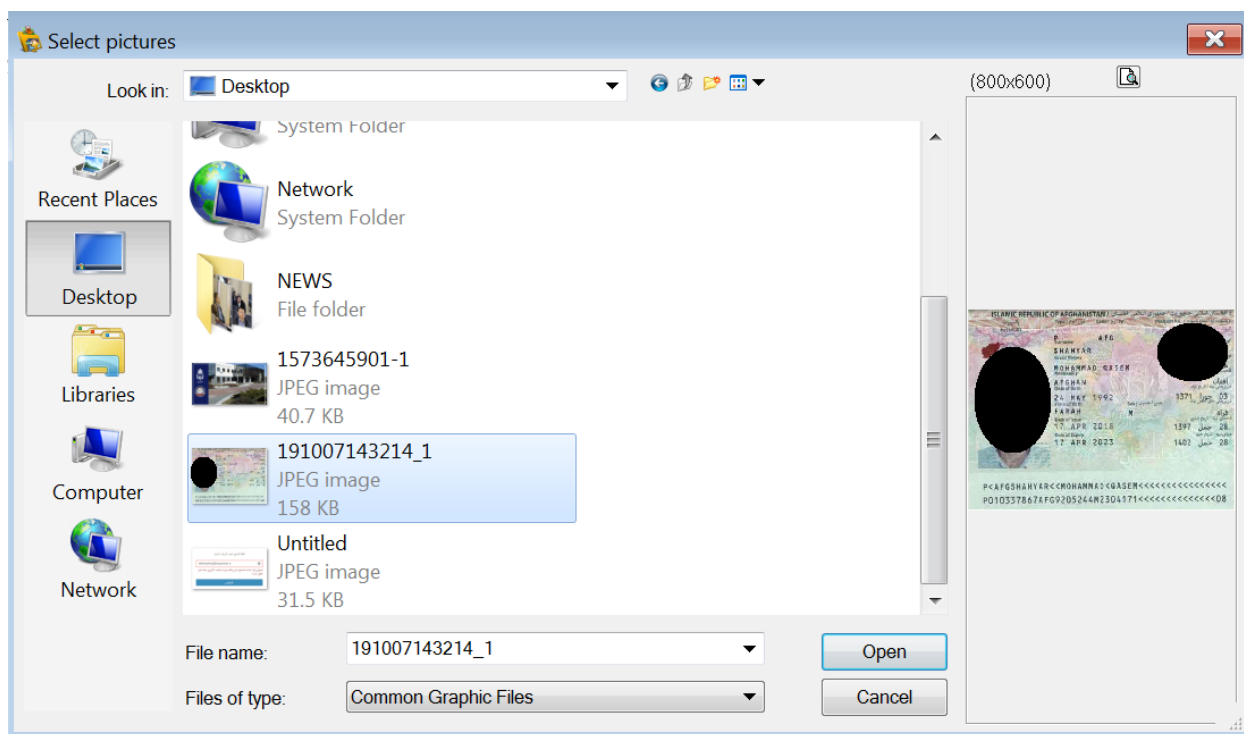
Select pictures

Look in: Desktop

(800x600)

Recent Places

Desktop

Libraries

Computer

Network

System Folder

Network
System Folder

NEWS
File folder

1573645901-1
JPEG image
40.7 KB

191007143214_1
JPEG image
158 KB

Untitled
JPEG image
31.5 KB

ISLAMIC REPUBLIC OF AFGHANISTAN
P AFG
SHAHYAR
MOHAMMAD QASEM
AFGHAN
24 MAY 1992
FARAH M
17 APR 2018
17 APR 2023
1371
1397
1402
P<AFGSHAHYAR<<MOHAMMAD<QASEM<<<<<<<<<<<<<<<
P01033786?AFG9205244M2304171<<<<<<<<<<<<<<08

File name: 191007143214_1

Files of type: Common Graphic Files

Open

Cancel